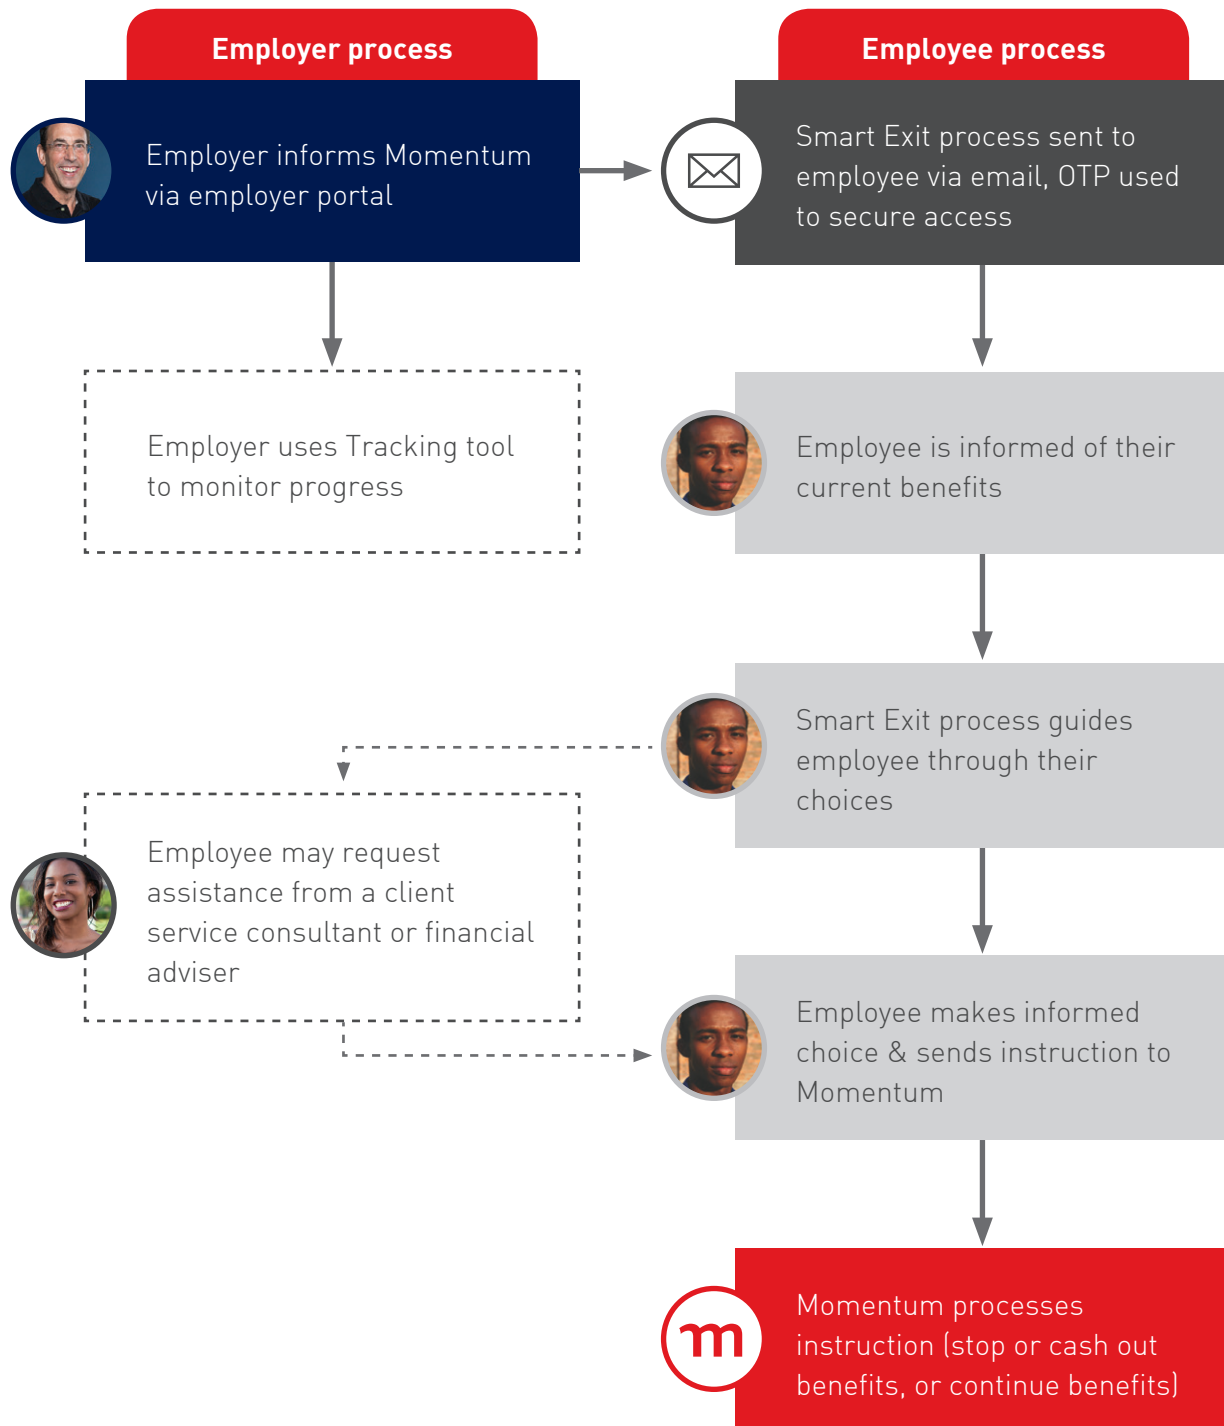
Employer process

Employee process

Employer informs Momentum via employer portal

Smart Exit process sent to employee via email, OTP used to secure access

Employer uses Tracking tool to monitor progress

Employee is informed of their current benefits

Smart Exit process guides employee through their choices

Employee may request assistance from a client service consultant or financial adviser

Employee makes informed choice & sends instruction to Momentum

m

Momentum processes instruction (stop or cash out benefits, or continue benefits)